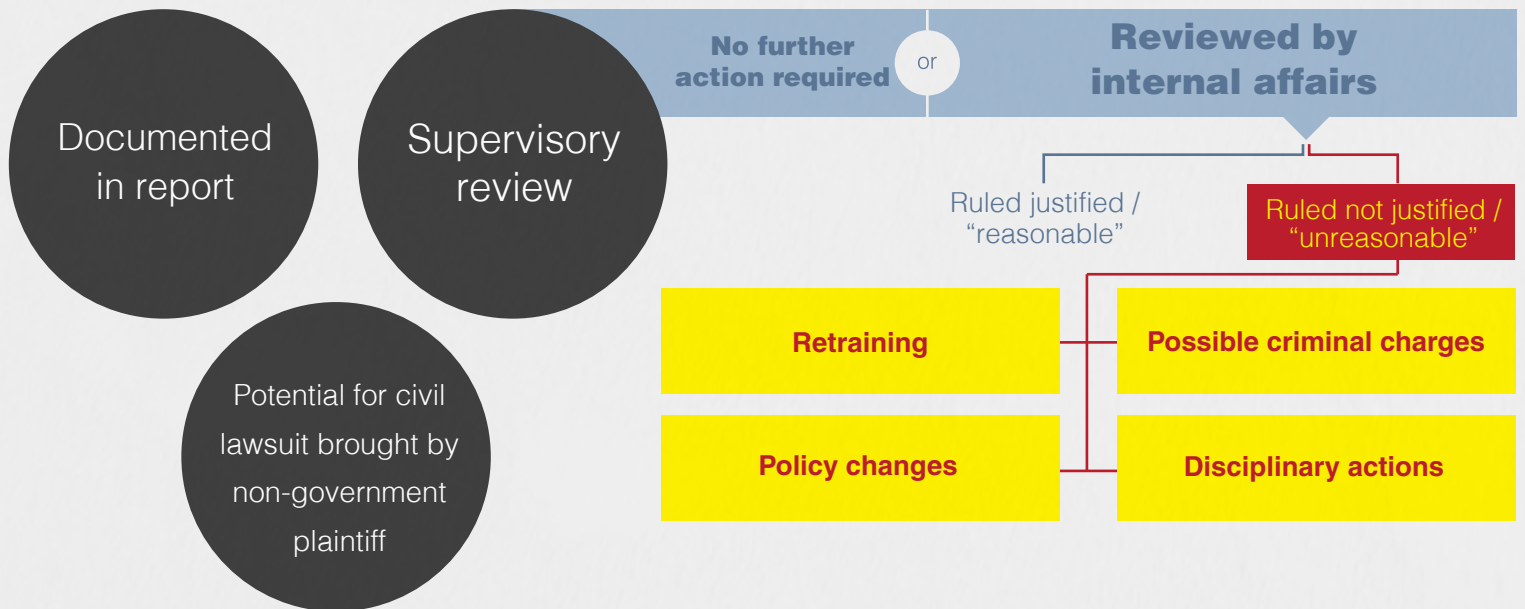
Documented in report

Supervisory review

No further action required

or

Reviewed by internal affairs

Ruled justified / “reasonable”

Ruled not justified / “unreasonable”

Potential for civil lawsuit brought by non-government plaintiff

Retraining

Possible criminal charges

Policy changes

Disciplinary actions